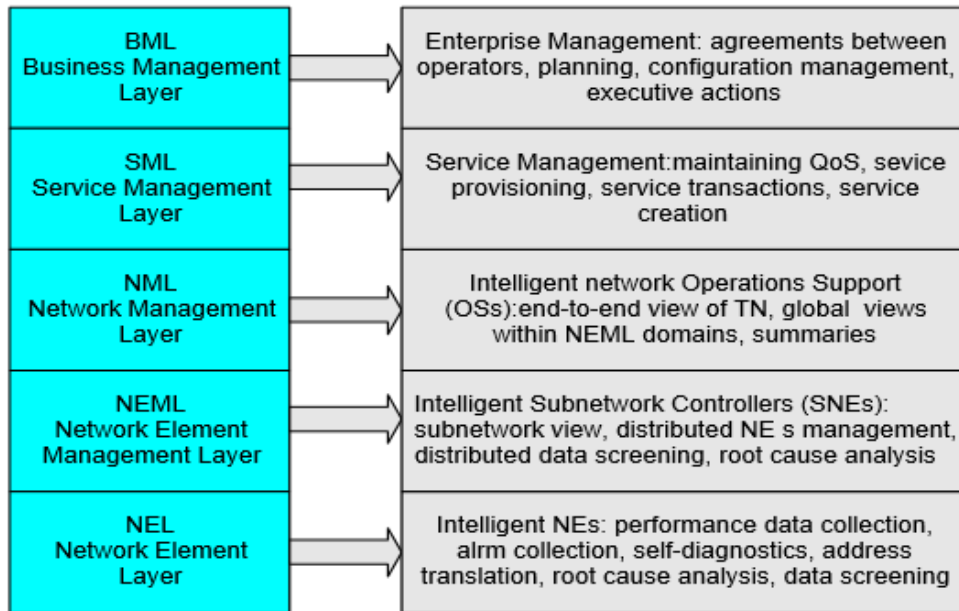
BML
Business Management Layer

Enterprise Management: agreements between operators, planning, configuration management, executive actions

SML
Service Management Layer

Service Management:maintaining QoS, sevice provisioning, service transactions, service creation

NML
Network Management Layer

Intelligent network Operations Support (OSs):end-to-end view of TN, global views within NEML domains, summaries

NEML
Network Element Management Layer

Intelligent Subnetwork Controllers (SNEs): subnetwork view, distributed NE s management, distributed data screening, root cause analysis

NEL
Network Element Layer

Intelligent NEs: performance data collection, alrm collection, self-diagnostics, address translation, root cause analysis, data screening